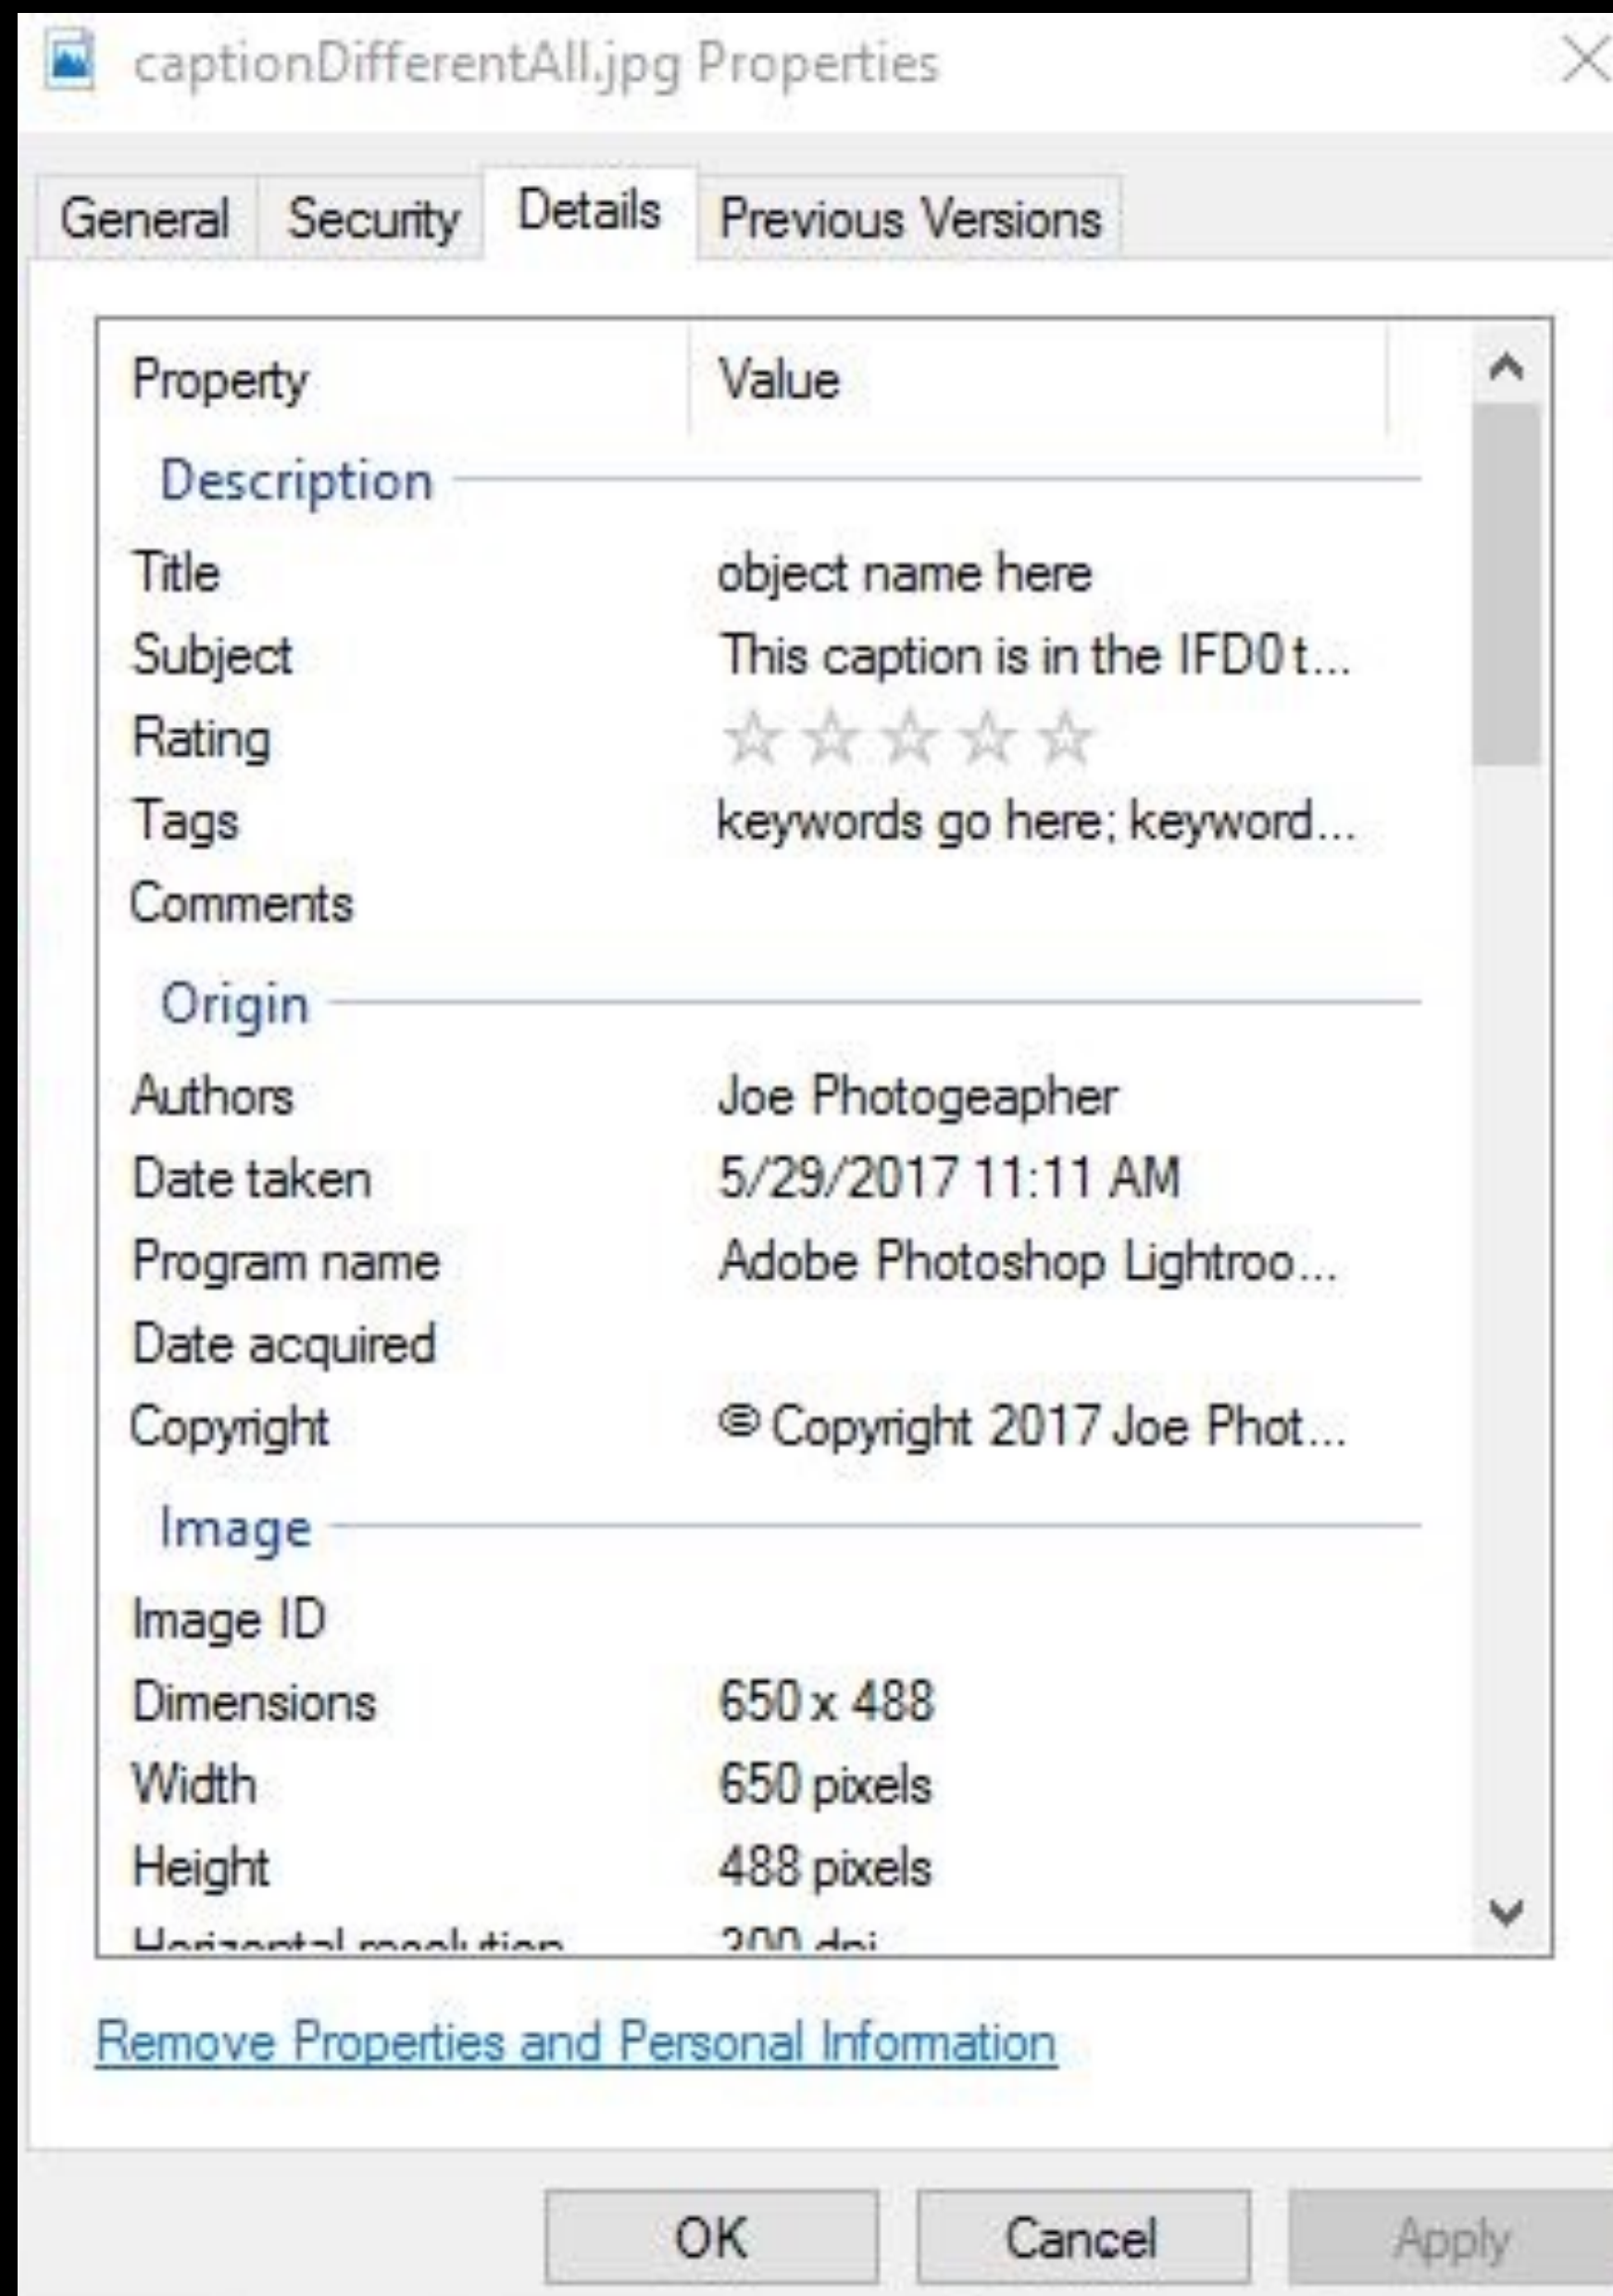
captionDifferentAll.jpg Properties

General | Security | Details | Previous Versions

| Property | Value |
|---|---|
| Description | |
| Title | object name here |
| Subject | This caption is in the IFD0 t... |
| Rating | ☆☆☆☆☆ |
| Tags | keywords go here; keyword... |
| Comments | |
| Origin | |
| Authors | Joe Photogeapher |
| Date taken | 5/29/2017 11:11 AM |
| Program name | Adobe Photoshop Lightroo... |
| Date acquired | |
| Copyright | © Copyright 2017 Joe Phot... |
| Image | |
| Image ID | |
| Dimensions | 650 x 488 |
| Width | 650 pixels |
| Height | 488 pixels |
| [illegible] | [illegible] |

Remove Properties and Personal Information

OK Cancel Apply